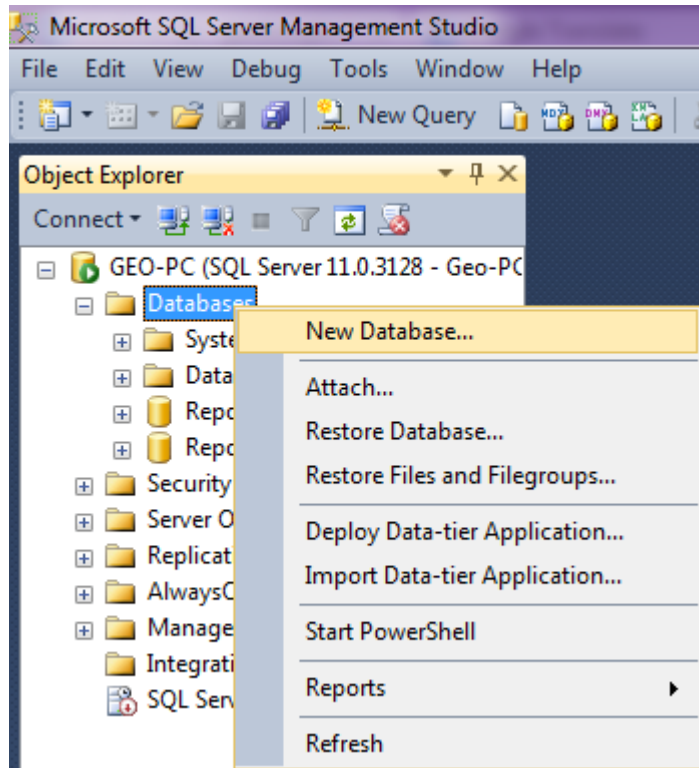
Microsoft SQL Server Management Studio

File Edit View Debug Tools Window Help

New Query

Object Explorer

Connect

GEO-PC (SQL Server 11.0.3128 - Geo-PC

Databases

Syste

Data

Repo

Repo

Security

Server O

Replicat

AlwaysC

Manage

Integrati

SQL Serv

New Database...

Attach...

Restore Database...

Restore Files and Filegroups...

Deploy Data-tier Application...

Import Data-tier Application...

Start PowerShell

Reports

Refresh